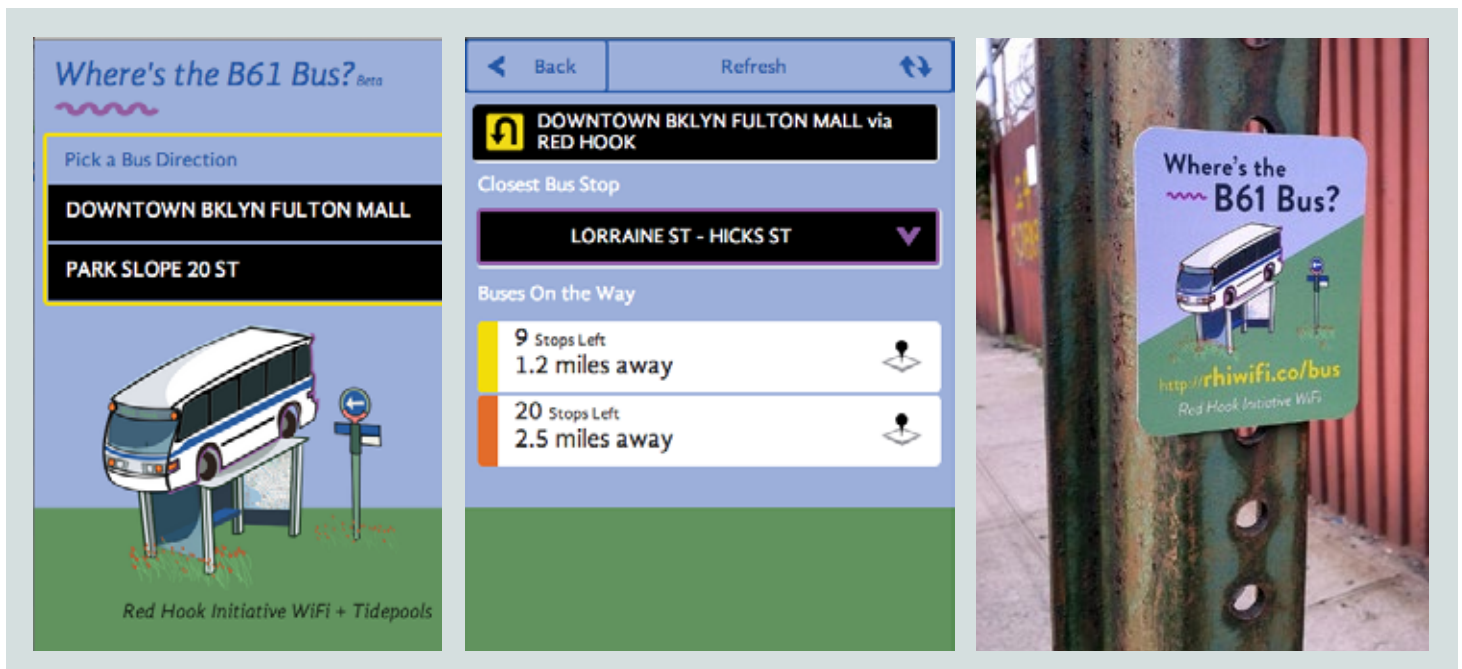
Where's the B61 Bus? Beta

Pick a Bus Direction

DOWNTOWN BKLYN FULTON MALL

PARK SLOPE 20 ST

Red Hook Initiative WiFi + Tidepools

Back

Refresh

DOWNTOWN BKLYN FULTON MALL via RED HOOK

Closest Bus Stop

LORRAINE ST - HICKS ST

Buses On the Way

9 Stops Left
1.2 miles away

20 Stops Left
2.5 miles away

Where's the B61 Bus?

http://rhiwifi.co/bus

Red Hook Initiative WiFi